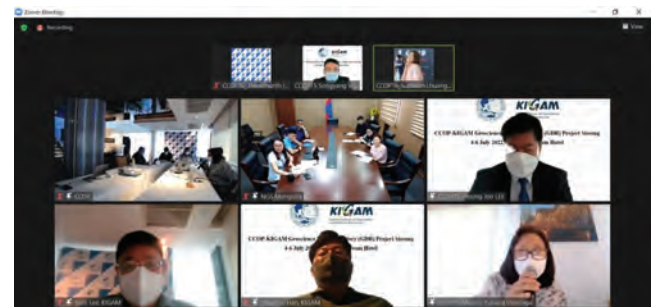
Zoom Meeting

Recording

View

CCOP Ts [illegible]

CCOP TS Sungyong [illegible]

CCOP Ts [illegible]

KIGAM

CCOP-KIGAM Geoscience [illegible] (GDR) Project Meeting
4-6 July 2022 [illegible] Hotel

CCOP

NGSI Mongolia

CCOP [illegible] Lee

KIGAM

CCOP-KIGAM Geoscience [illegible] (GDR) Project Meeting
4-6 July 2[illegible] Hotel

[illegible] Lee, KIGAM

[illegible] KIGAM

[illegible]